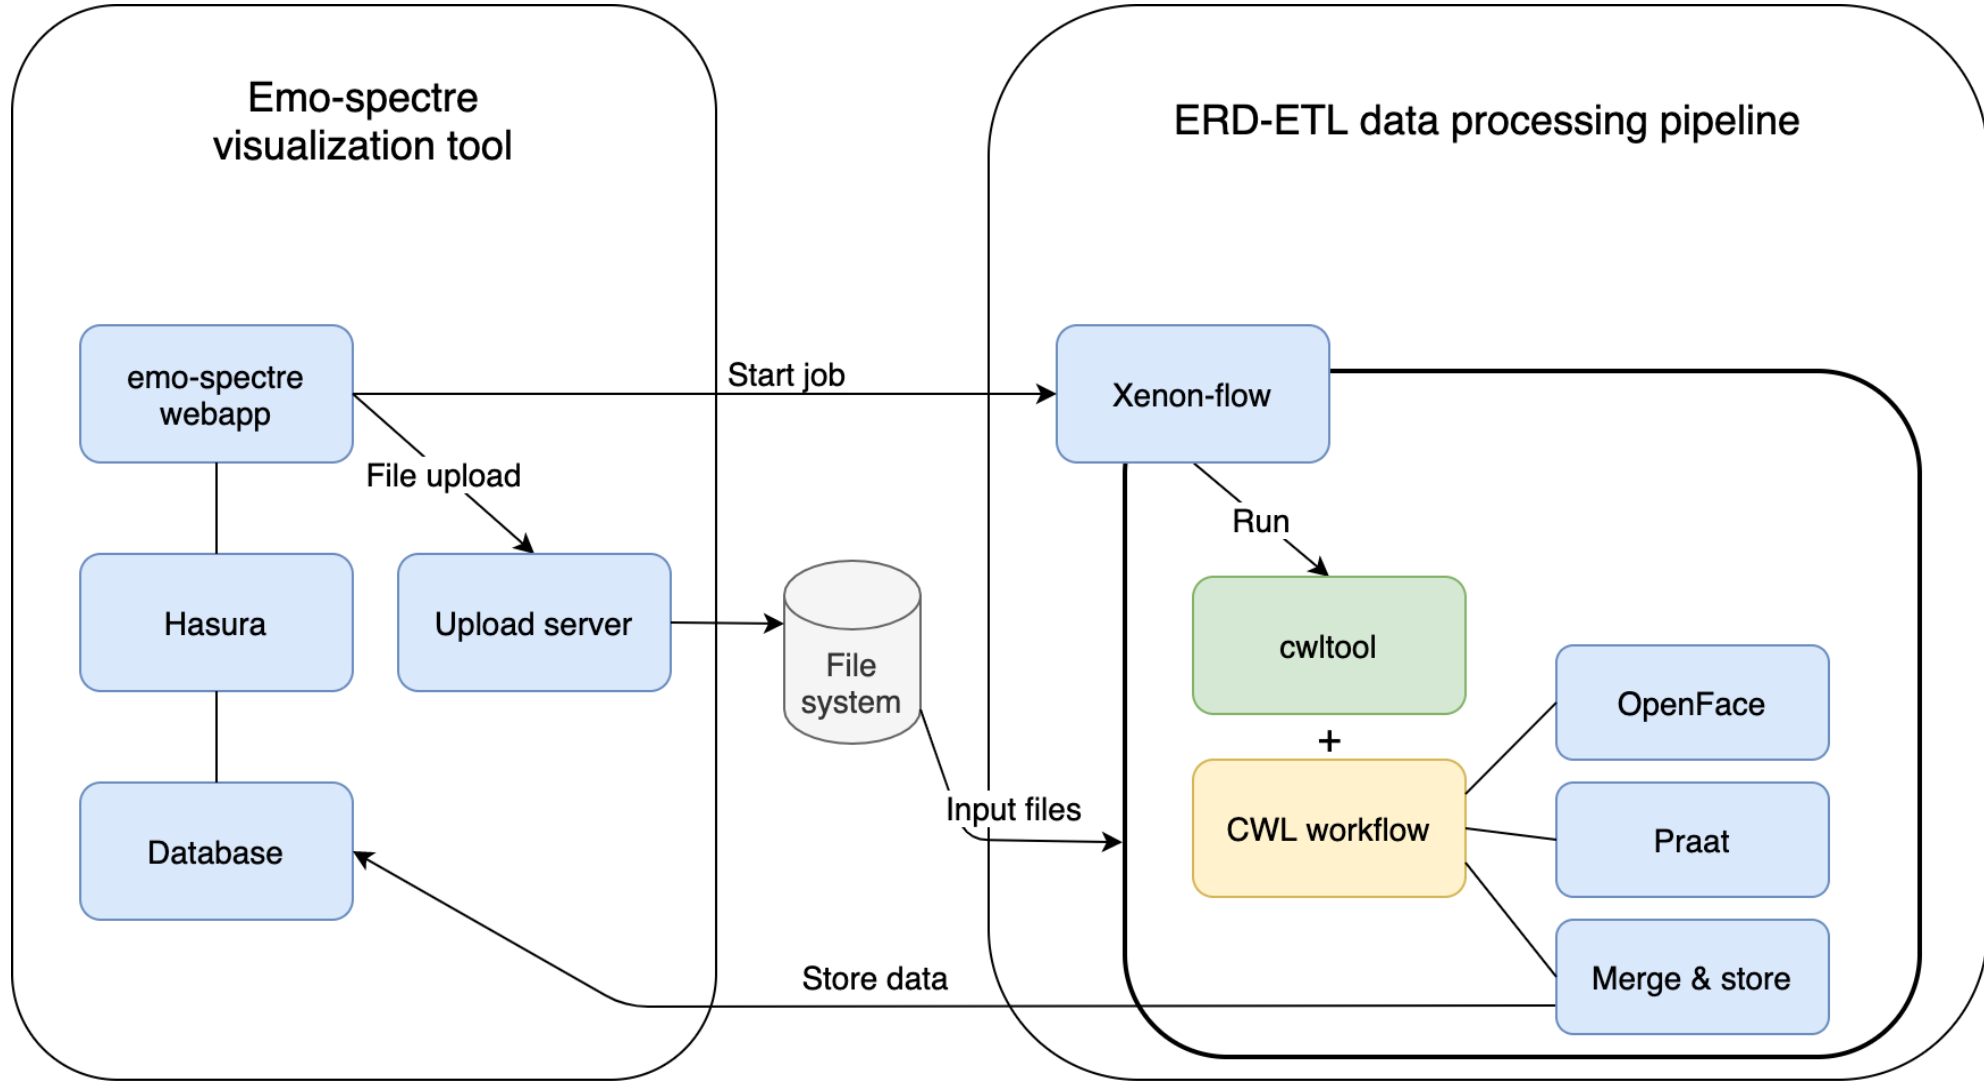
Emo-spectre visualization tool

ERD-ETL data processing pipeline

emo-spectre webapp

Start job

Xenon-flow

File upload

Run

Hasura

Upload server

File system

cwltool

+

OpenFace

Input files

CWL workflow

Praat

Database

Store data

Merge & store